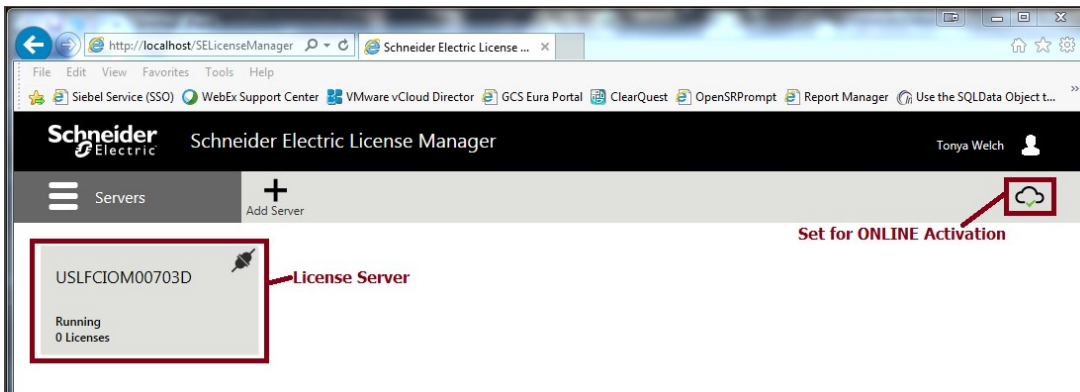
http://localhost/SELicenseManager
Schneider Electric License ...
File Edit View Favorites Tools Help
Siebel Service (SSO) WebEx Support Center VMware vCloud Director GCS Eura Portal ClearQuest OpenSRPrompt Report Manager Use the SQLData Object t...

Schneider Electric
Schneider Electric License Manager
Tonya Welch

Servers
Add Server

Set for ONLINE Activation

USLFCIOM00703D
Running
0 Licenses

License Server